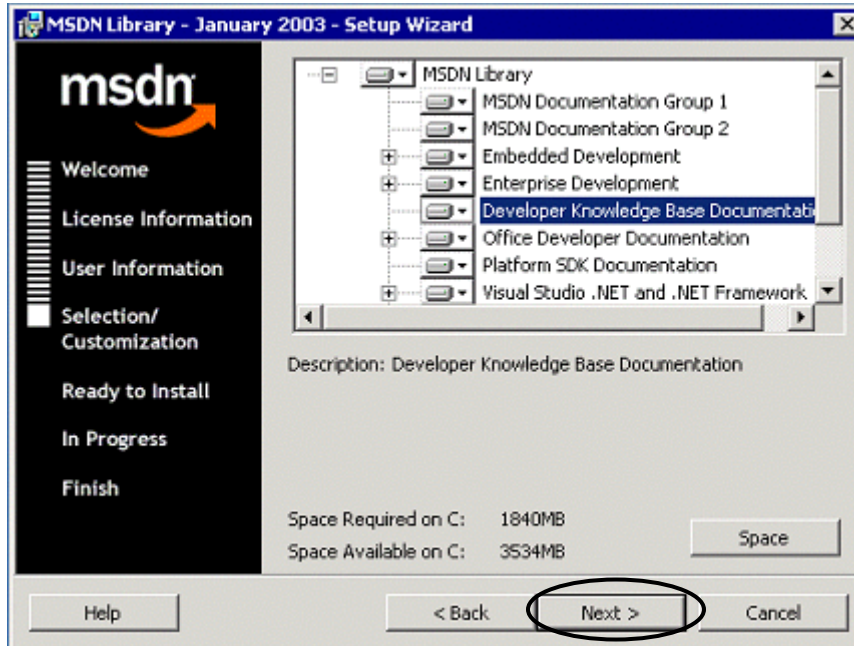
MSDN Library - January 2003 - Setup Wizard

msdn

Welcome

License Information

User Information

Selection/ Customization

Ready to Install

In Progress

Finish

MSDN Library
MSDN Documentation Group 1
MSDN Documentation Group 2
Embedded Development
Enterprise Development
Developer Knowledge Base Documentati
Office Developer Documentation
Platform SDK Documentation
Visual Studio .NET and .NET Framework

Description: Developer Knowledge Base Documentation

Space Required on C: 1840MB
Space Available on C: 3534MB

Space

Help

< Back

Next >

Cancel